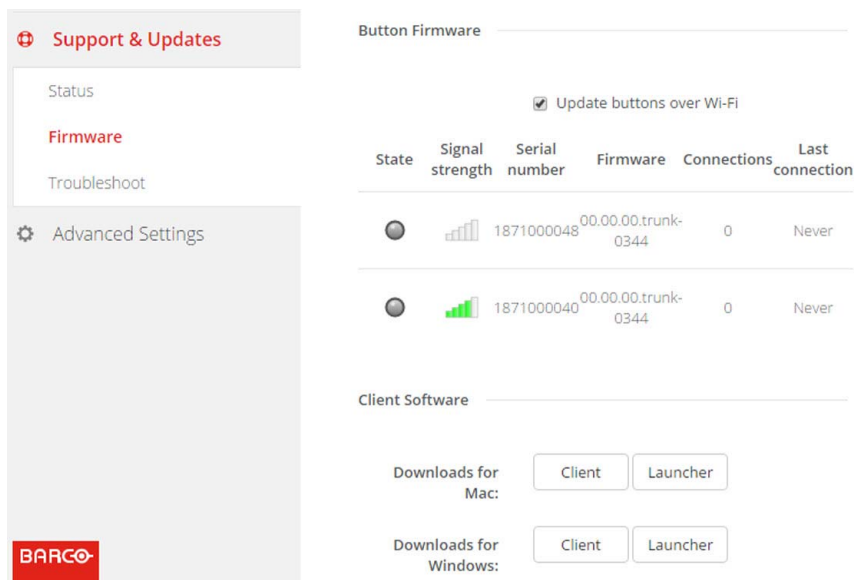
Support & Updates

Status

Firmware

Troubleshoot

Advanced Settings

BARCO

Button Firmware

Update buttons over Wi-Fi

| State | Signal strength | Serial number | Firmware | Connections | Last connection |
|---|---|---|---|---|---|
| | | 1871000048 | 00.00.00.trunk-0344 | 0 | Never |
| | | 1871000040 | 00.00.00.trunk-0344 | 0 | Never |

Client Software

Downloads for Mac: Client Launcher

Downloads for Windows: Client Launcher